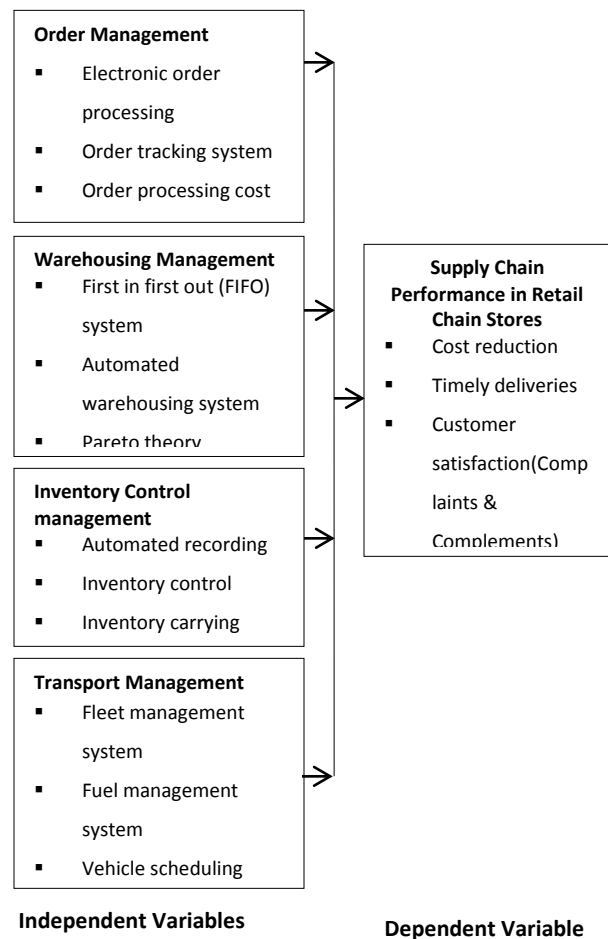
**Order Management**
- Electronic order processing
- Order tracking system
- Order processing cost

**Warehousing Management**
- First in first out (FIFO) system
- Automated warehousing system
- Pareto theory

**Inventory Control management**
- Automated recording
- Inventory control
- Inventory carrying

**Transport Management**
- Fleet management system
- Fuel management system
- Vehicle scheduling

**Supply Chain Performance in Retail Chain Stores**
- Cost reduction
- Timely deliveries
- Customer satisfaction(Complaints & Complements)

**Independent Variables**

**Dependent Variable**